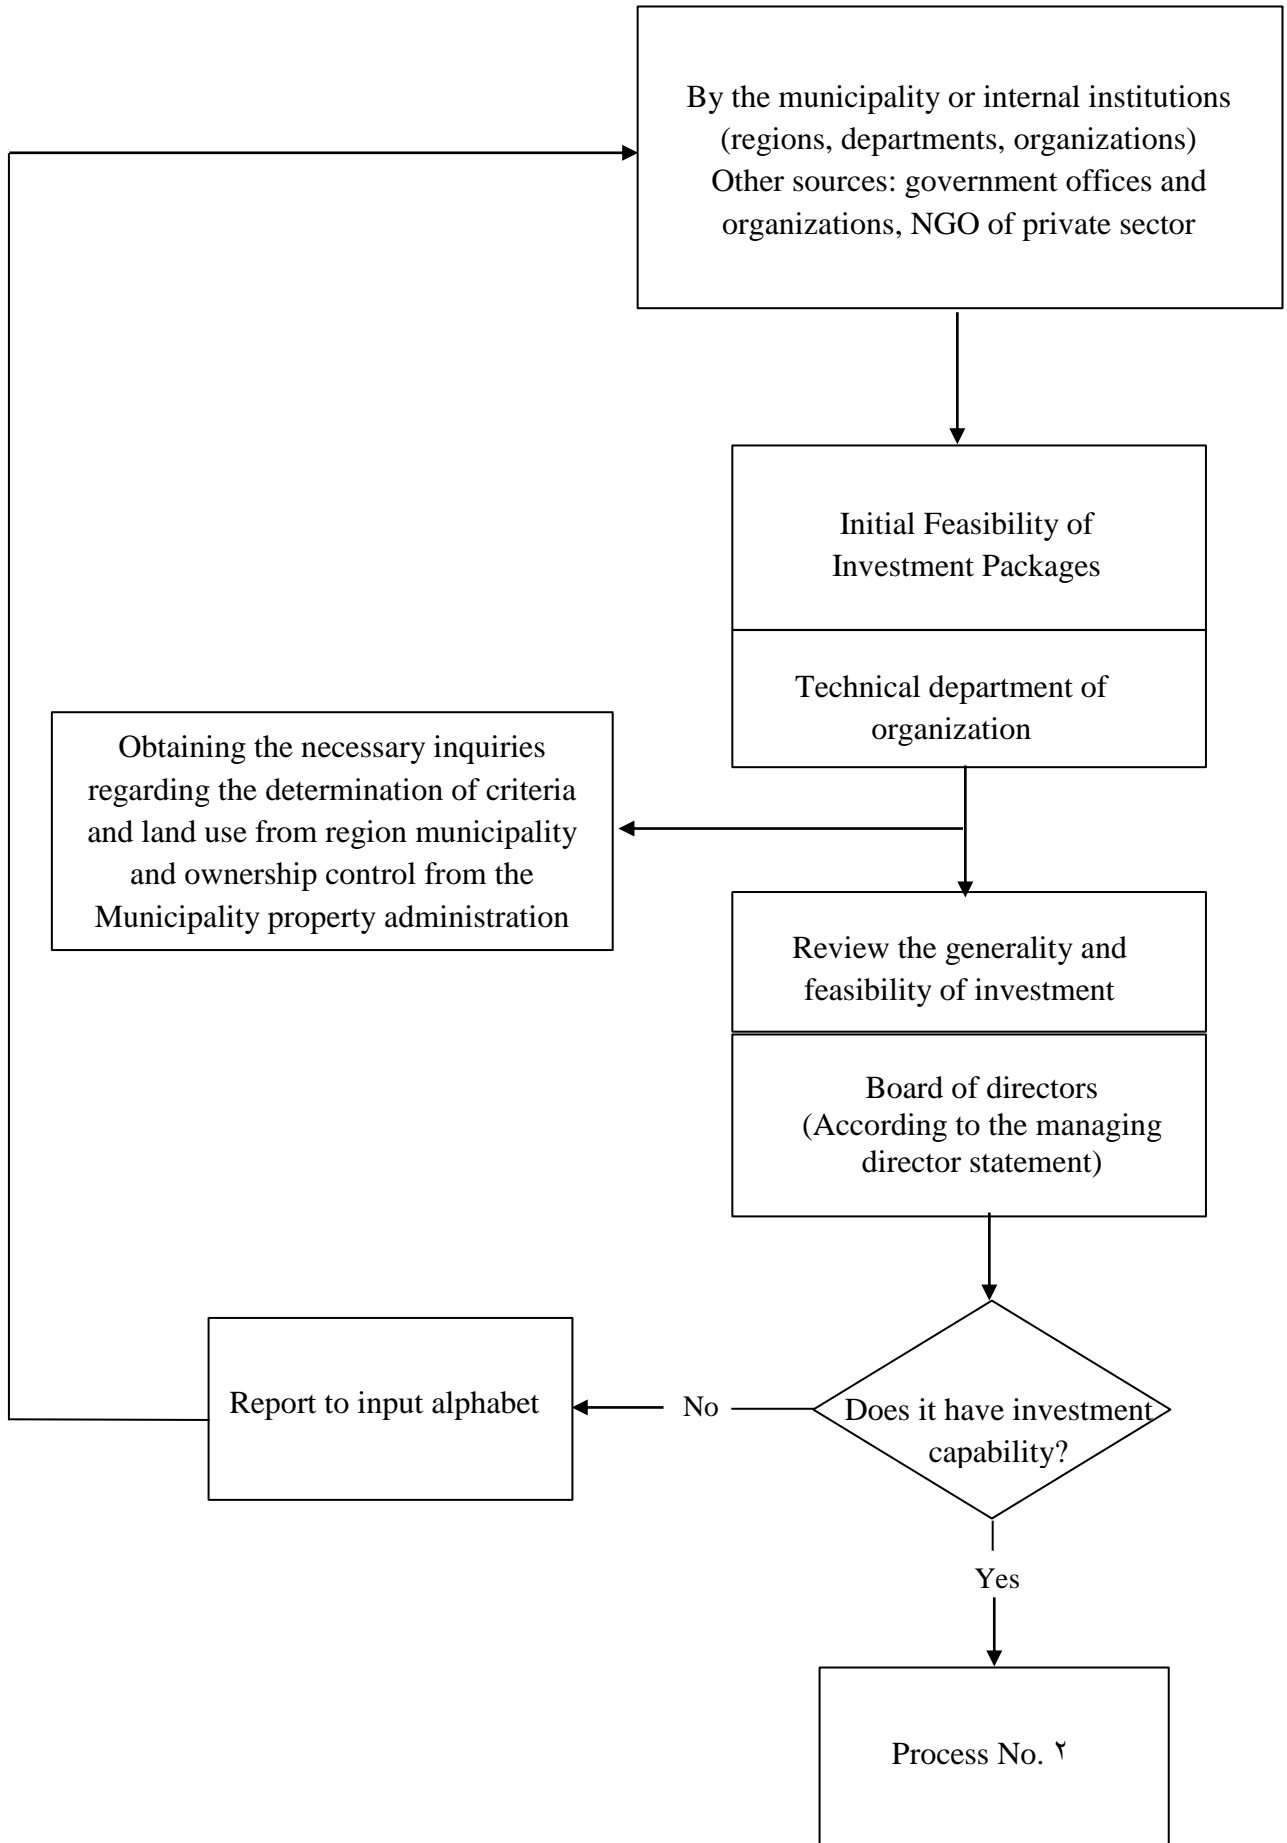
By the municipality or internal institutions (regions, departments, organizations)
Other sources: government offices and organizations, NGO of private sector

Initial Feasibility of Investment Packages

Technical department of organization

Obtaining the necessary inquiries regarding the determination of criteria and land use from region municipality and ownership control from the Municipality property administration

Review the generality and feasibility of investment

Board of directors
(According to the managing director statement)

Does it have investment capability?

No

Report to input alphabet

Yes

Process No. ٢